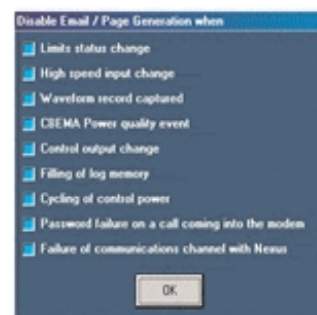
Disable Email / Page Generation when

Limits status change

High speed input change

Waveform record captured

CBEMA Power quality event

Control output change

Filling of log memory

Cycling of control power

Password failure on a call coming into the modem

Failure of communications channel with Nexus

OK